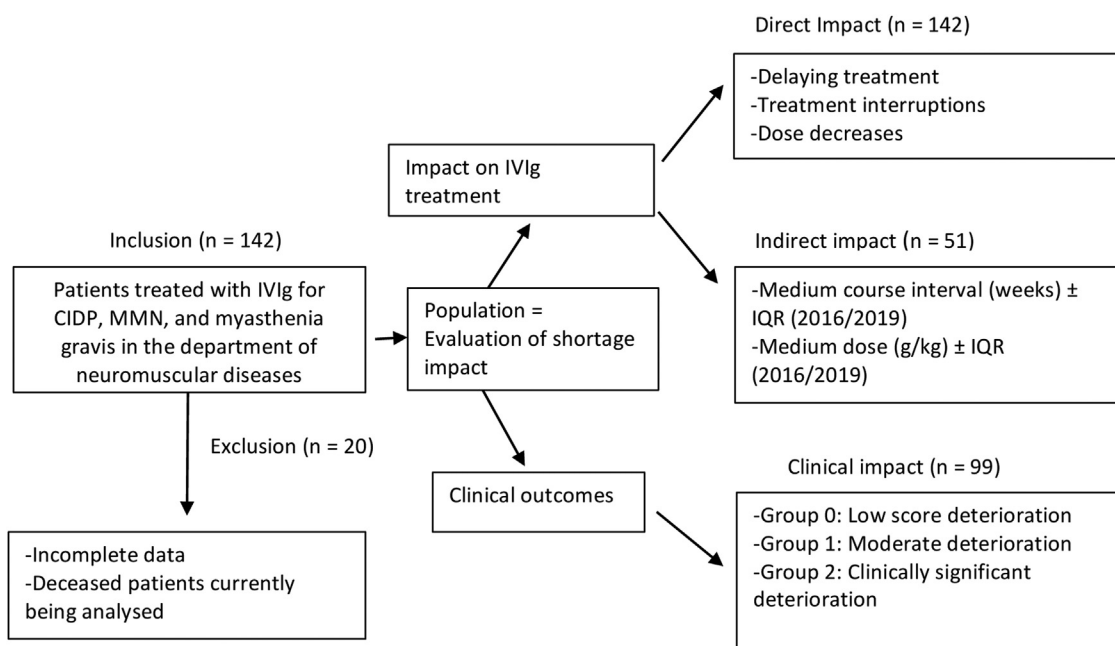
Inclusion (n = 142)

Patients treated with IVIg for CIDP, MMN, and myasthenia gravis in the department of neuromuscular diseases

Exclusion (n = 20)

-Incomplete data
-Deceased patients currently being analysed

Population = Evaluation of shortage impact

Impact on IVIg treatment

Clinical outcomes

Direct Impact (n = 142)

-Delaying treatment
-Treatment interruptions
-Dose decreases

Indirect impact (n = 51)

-Medium course interval (weeks) ± IQR (2016/2019)
-Medium dose (g/kg) ± IQR (2016/2019)

Clinical impact (n = 99)

-Group 0: Low score deterioration
-Group 1: Moderate deterioration
-Group 2: Clinically significant deterioration